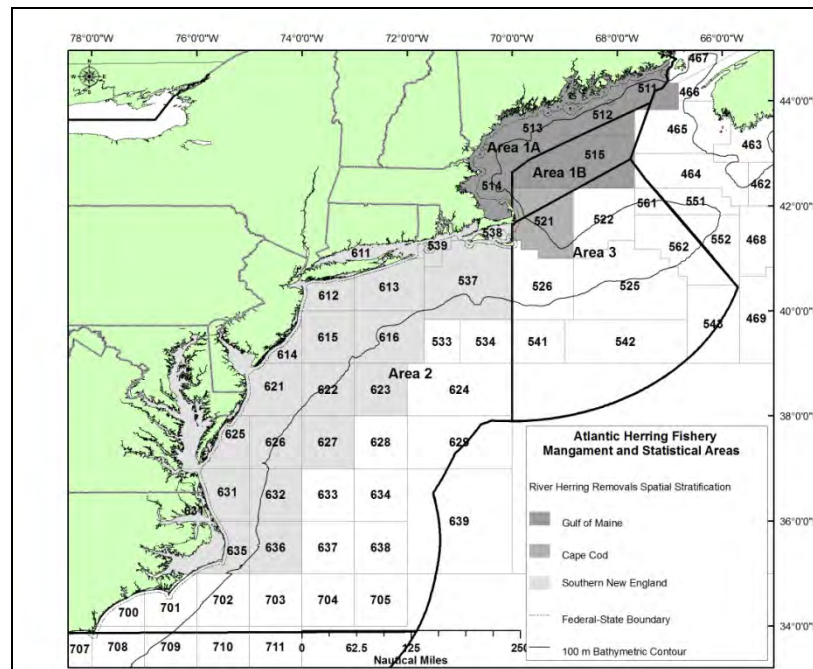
78°0'0"W 76°0'0"W 74°0'0"W 72°0'0"W 70°0'0"W 68°0'0"W 66°0'0"W

44°0'0"N 42°0'0"N 40°0'0"N 38°0'0"N 36°0'0"N 34°0'0"N

467 466 511 512 465 463 513 Area 1A 515 Area 1B 464 462 514 561 551 521 522 Area 3 562 552 468 539 538 611 537 526 525 612 613 543 469 615 616 533 534 541 542 614 Area 2 621 622 623 624 625 626 627 628 629 631 632 633 634 639 635 636 637 638 700 701 702 703 704 705 707 708 709 710 711

0 62.5 125 250
Nautical Miles

Atlantic Herring Fishery Mangament and Statistical Areas

River Herring Removals Spatial Stratification

Gulf of Maine

Cape Cod

Southern New England

Federal-State Boundary

100 m Bathymetric Contour